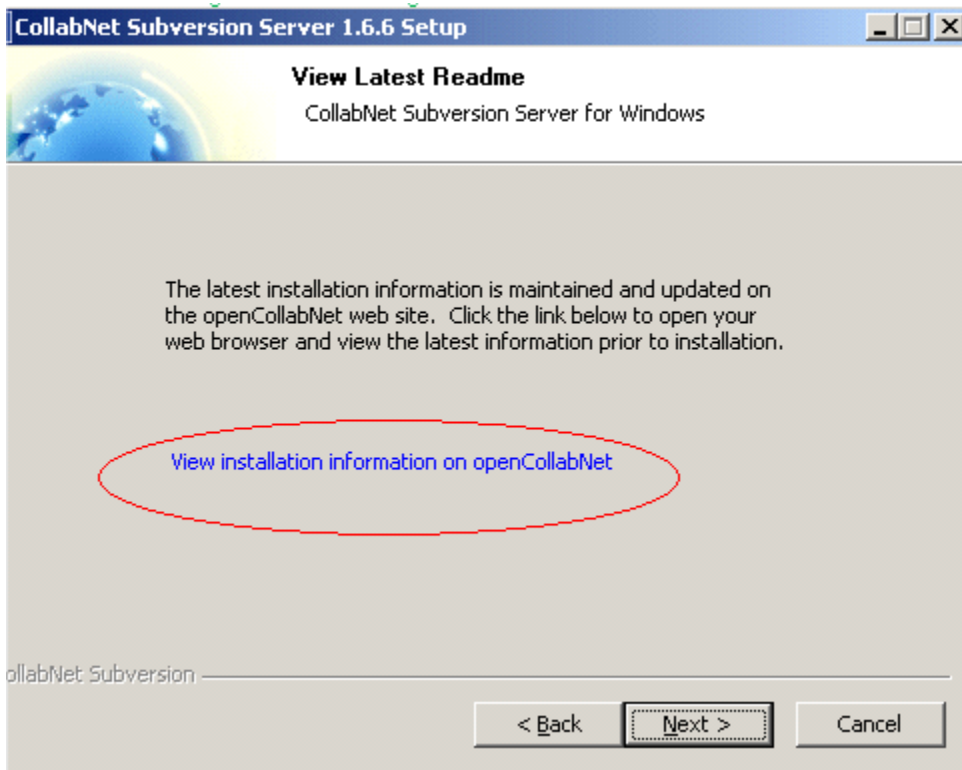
CollabNet Subversion Server 1.6.6 Setup

View Latest Readme

CollabNet Subversion Server for Windows

The latest installation information is maintained and updated on the openCollabNet web site. Click the link below to open your web browser and view the latest information prior to installation.

View installation information on openCollabNet

ollabNet Subversion

< Back

Next >

Cancel